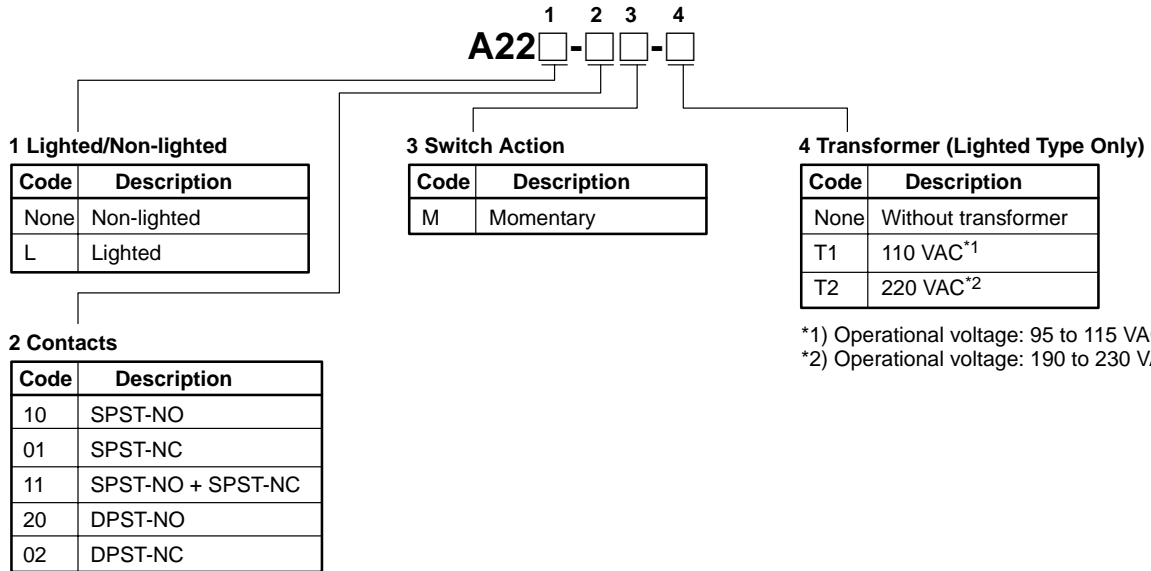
1 2 3 4

A22□-□□-□

1 Lighted/Non-lighted

| Code | Description |
|---|---|
| None | Non-lighted |
| L | Lighted |

2 Contacts

| Code | Description |
|---|---|
| 10 | SPST-NO |
| 01 | SPST-NC |
| 11 | SPST-NO + SPST-NC |
| 20 | DPST-NO |
| 02 | DPST-NC |

3 Switch Action

| Code | Description |
|---|---|
| M | Momentary |

4 Transformer (Lighted Type Only)

| Code | Description |
|---|---|
| None | Without transformer |
| T1 | 110 VAC$^{*1}$ |
| T2 | 220 VAC$^{*2}$ |

*1) Operational voltage: 95 to 115 VA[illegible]
*2) Operational voltage: 190 to 230 V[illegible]